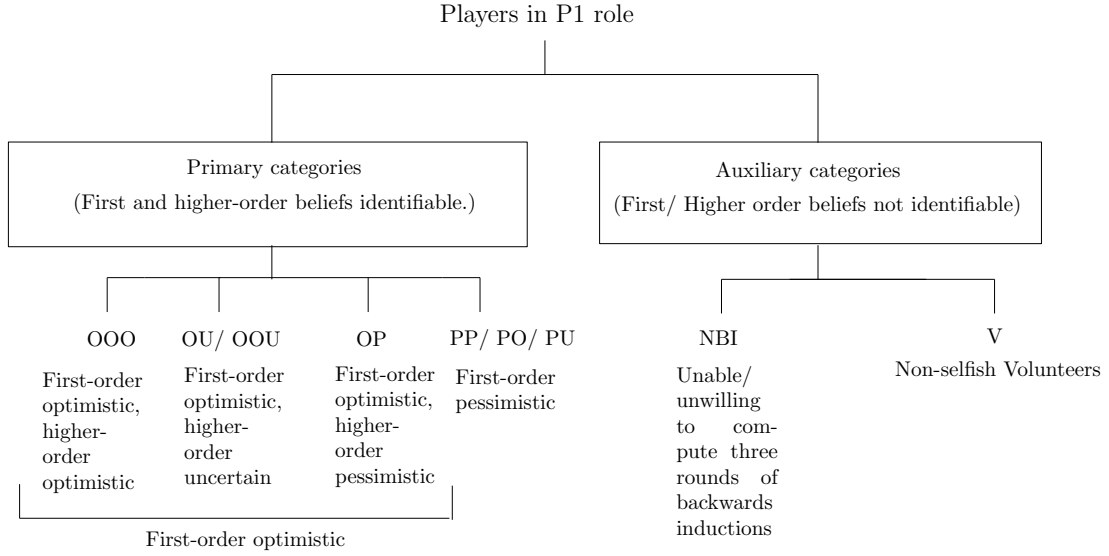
Players in P1 role

Primary categories
(First and higher-order beliefs identifiable.)

Auxiliary categories
(First/ Higher order beliefs not identifiable)

OOO
First-order optimistic, higher-order optimistic

OU/ OOU
First-order optimistic, higher-order uncertain

OP
First-order optimistic, higher-order pessimistic

PP/ PO/ PU
First-order pessimistic

NBI
Unable/ unwilling to compute three rounds of backwards inductions

V
Non-selfish Volunteers

First-order optimistic